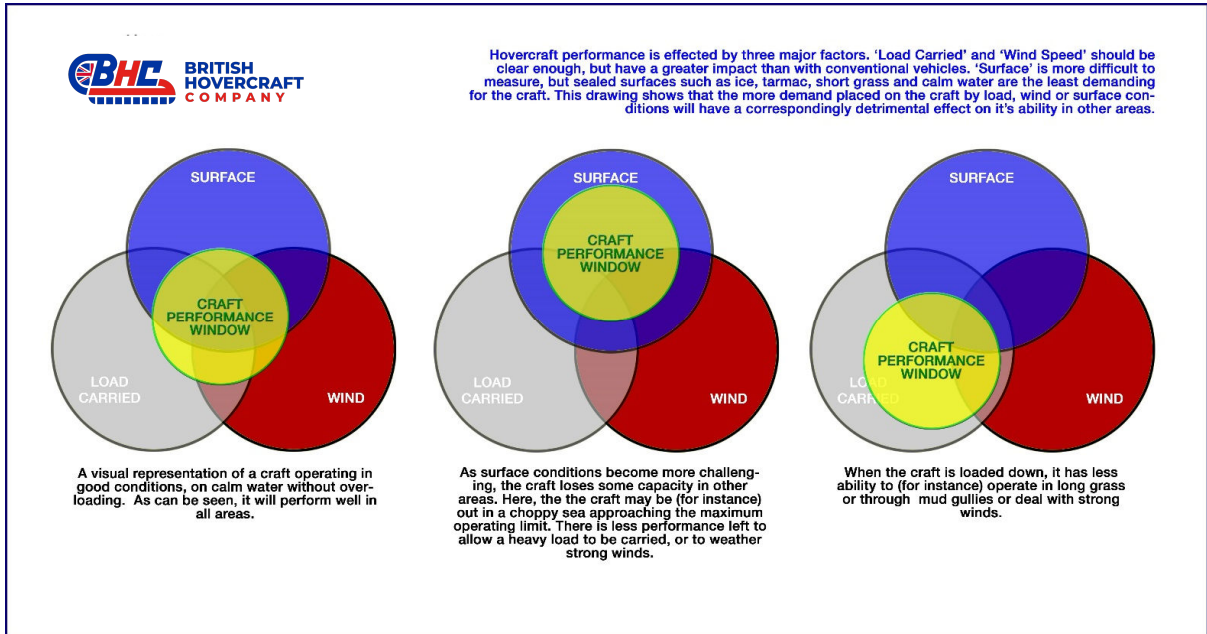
BHC BRITISH HOVERCRAFT COMPANY

Hovercraft performance is effected by three major factors. 'Load Carried' and 'Wind Speed' should be clear enough, but have a greater impact than with conventional vehicles. 'Surface' is more difficult to measure, but sealed surfaces such as ice, tarmac, short grass and calm water are the least demanding for the craft. This drawing shows that the more demand placed on the craft by load, wind or surface conditions will have a correspondingly detrimental effect on it's ability in other areas.

SURFACE
CRAFT PERFORMANCE WINDOW
LOAD CARRIED
WIND

A visual representation of a craft operating in good conditions, on calm water without overloading. As can be seen, it will perform well in all areas.

SURFACE
CRAFT PERFORMANCE WINDOW
LOAD CARRIED
WIND

As surface conditions become more challenging, the craft loses some capacity in other areas. Here, the the craft may be (for instance) out in a choppy sea approaching the maximum operating limit. There is less performance left to allow a heavy load to be carried, or to weather strong winds.

SURFACE
CRAFT PERFORMANCE WINDOW
LOAD CARRIED
WIND

When the craft is loaded down, it has less ability to (for instance) operate in long grass or through mud gullies or deal with strong winds.